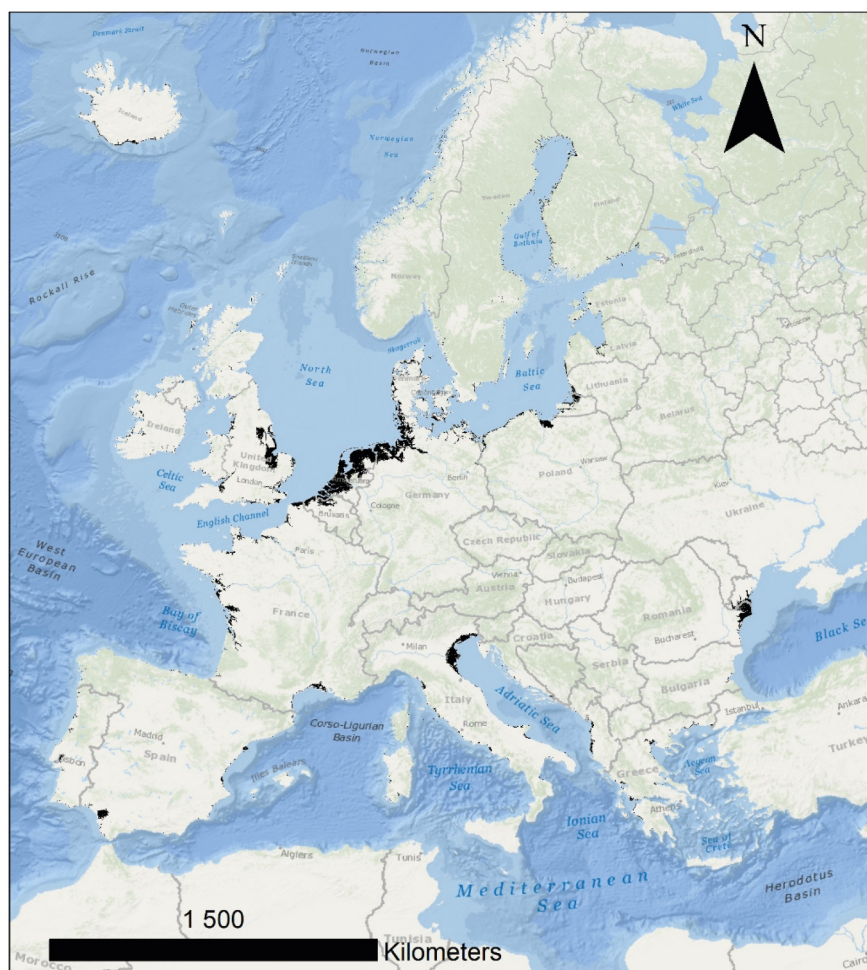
N

Denmark Strait
Norwegian Basin
Iceland
Norwegian Sea
White Sea
Finland
Gulf of Bothnia
Sweden
Norway
Rockall Rise
Estonia
Latvia
North Sea
Skagerrak
Baltic Sea
Lithuania
Ireland
United Kingdom
Belarus
Celtic Sea
London
Berlin
Poland
Warsaw
Kiev
English Channel
Brussels
Cologne
Germany
Ukraine
Paris
Czech Republic
Slovakia
West European Basin
Vienna
Budapest
Austria
Hungary
France
Romania
Bay of Biscay
Milan
Croatia
Black Sea
Bucharest
Serbia
Bulgaria
Adriatic Sea
Italy
Istanbul
Ankara
Corso-Ligurian Basin
Rome
Madrid
Spain
Turkey
Lisbon
Illes Balears
Tyrrhenian Sea
Greece
Aegean Sea
Athens
Ionian Sea
Sea of Crete
Algiers
Tunis
Mediterranean Sea
Herodotus Basin
Tunisia
Morocco
Cairo
1 500
Kilometers